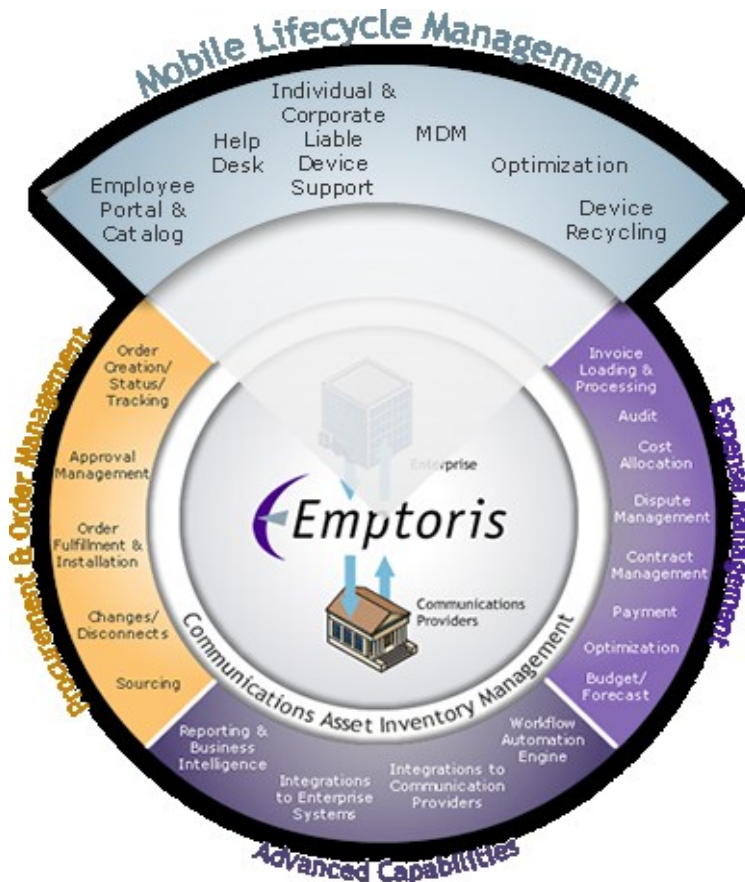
Mobile Lifecycle Management

Employee Portal & Catalog

Help Desk

Individual & Corporate Liable Device Support

MDM

Optimization

Device Recycling

Procurement & Order Management

Order Creation/ Status/ Tracking

Approval Management

Order Fulfillment & Installation

Changes/ Disconnects

Sourcing

Expense Management

Invoice Loading & Processing

Audit

Cost Allocation

Dispute Management

Contract Management

Payment

Optimization

Budget/ Forecast

Enterprise

Emptoris

Communications Providers

Communications Asset Inventory Management

Reporting & Business Intelligence

Integrations to Enterprise Systems

Integrations to Communication Providers

Workflow Automation Engine

Advanced Capabilities